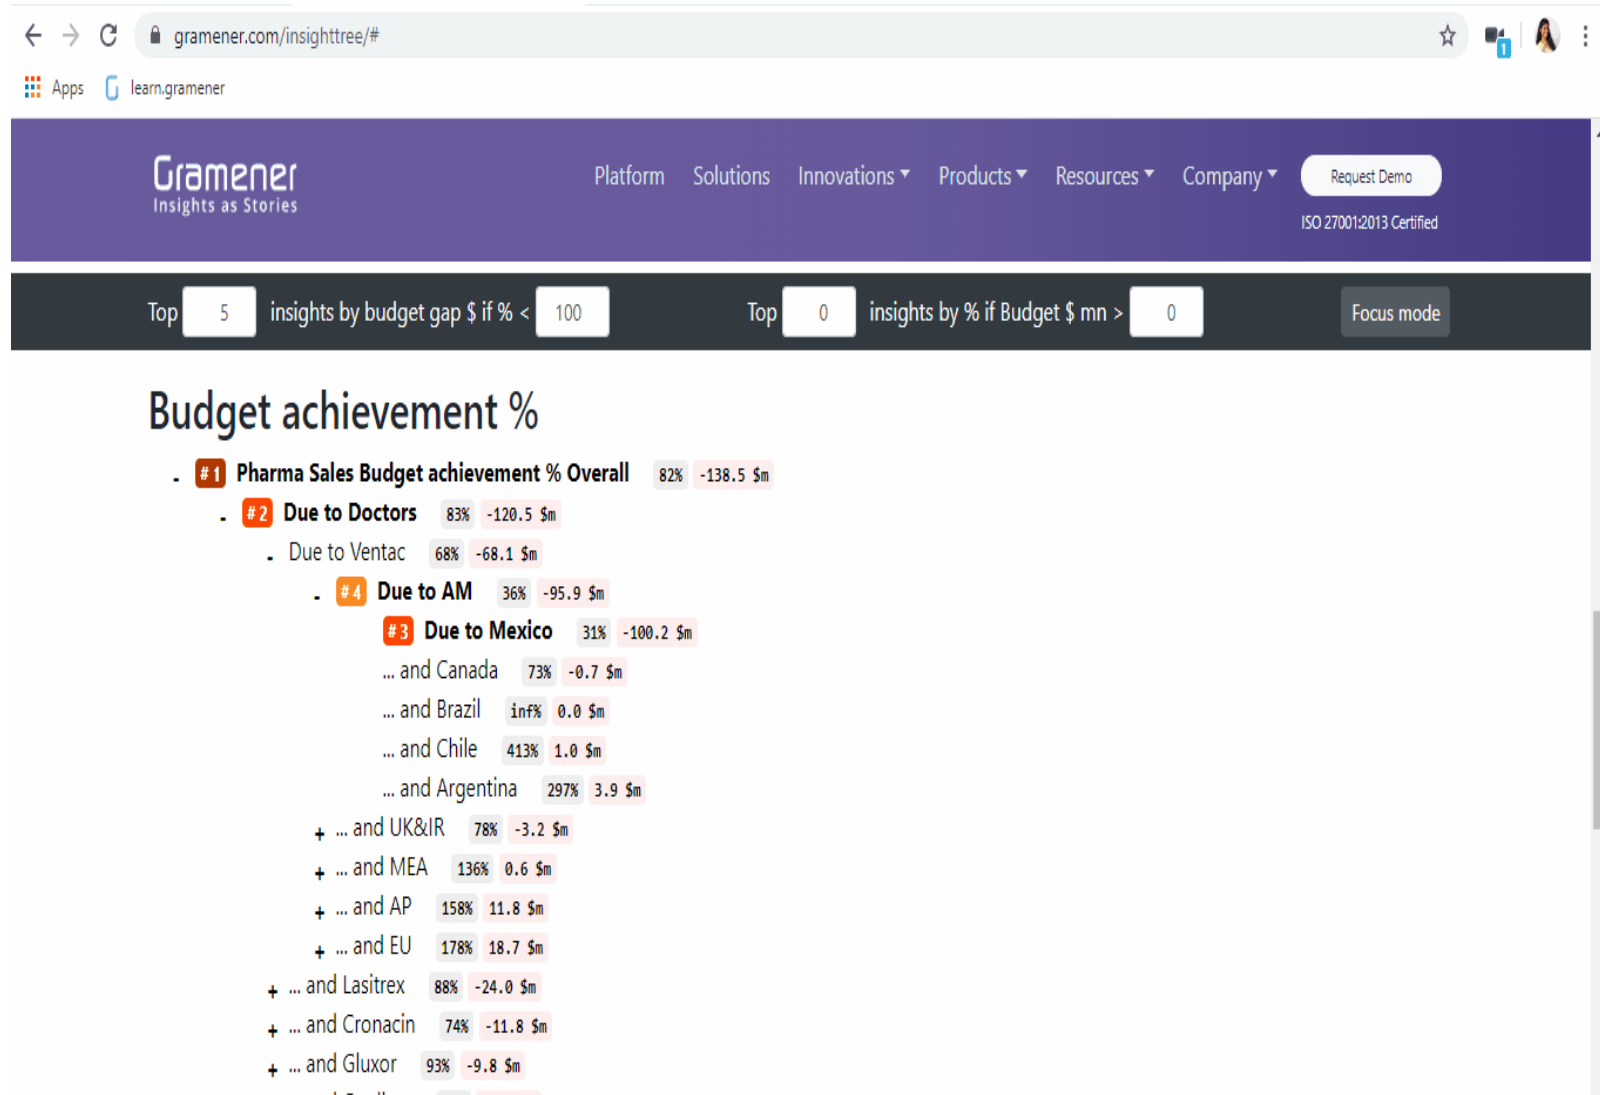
gramener.com/insighttree/#

Apps learn.gramener

Gramener
Insights as Stories

Platform Solutions Innovations Products Resources Company Request Demo

ISO 27001:2013 Certified

Top 5 insights by budget gap $ if % < 100 Top 0 insights by % if Budget $ mn > 0 Focus mode

Budget achievement %

- #1 Pharma Sales Budget achievement % Overall 82% -138.5 $m
- #2 Due to Doctors 83% -120.5 $m
- Due to Ventac 68% -68.1 $m
- #4 Due to AM 36% -95.9 $m
#3 Due to Mexico 31% -100.2 $m
... and Canada 73% -0.7 $m
... and Brazil inf% 0.0 $m
... and Chile 413% 1.0 $m
... and Argentina 297% 3.9 $m
+ ... and UK&IR 78% -3.2 $m
+ ... and MEA 136% 0.6 $m
+ ... and AP 158% 11.8 $m
+ ... and EU 178% 18.7 $m
+ ... and Lasitrex 88% -24.0 $m
+ ... and Cronacin 74% -11.8 $m
+ ... and Gluxor 93% -9.8 $m